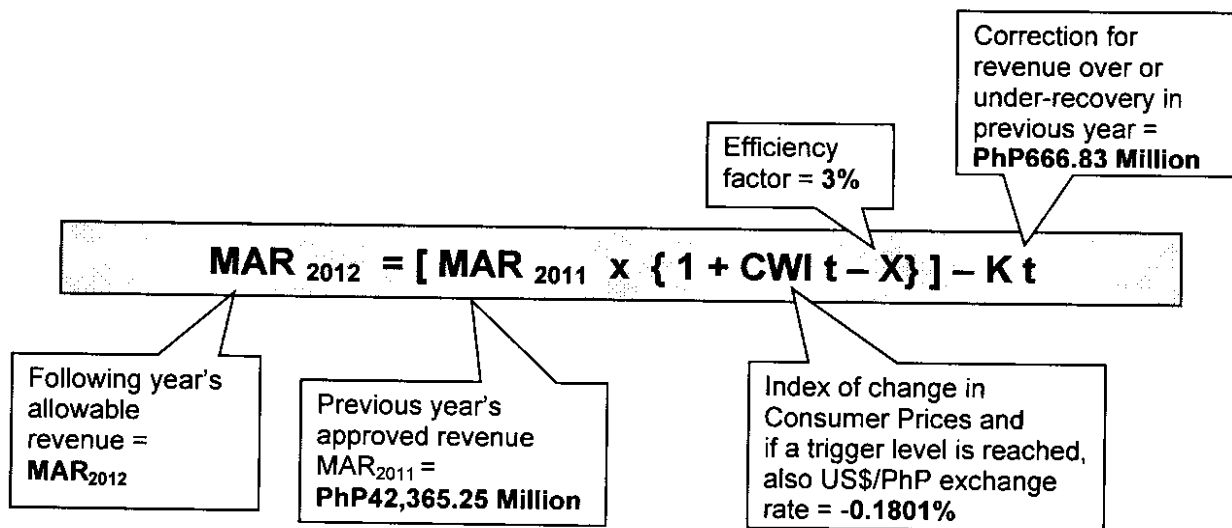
Correction for revenue over or under-recovery in previous year = **PhP666.83 Million**

Efficiency factor = **3%**

$MAR_{2012} = [ MAR_{2011} \times \{ 1 + CWI\ t - X \} ] - K\ t$

Following year's allowable revenue = **$MAR_{2012}$**

Previous year's approved revenue $MAR_{2011}$ = **PhP42,365.25 Million**

Index of change in Consumer Prices and if a trigger level is reached, also US$/PhP exchange rate = **-0.1801%**